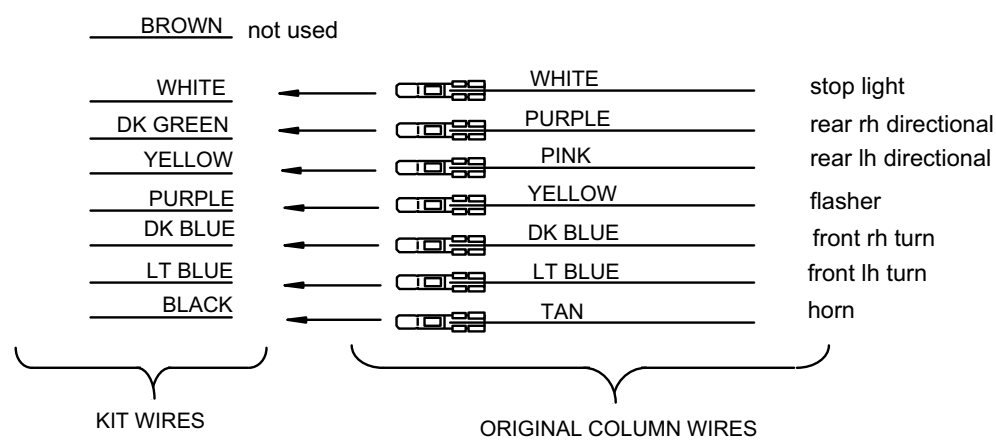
BROWN not used

WHITE WHITE stop light
DK GREEN PURPLE rear rh directional
YELLOW PINK rear lh directional
PURPLE YELLOW flasher
DK BLUE DK BLUE front rh turn
LT BLUE LT BLUE front lh turn
BLACK TAN horn

KIT WIRES

ORIGINAL COLUMN WIRES